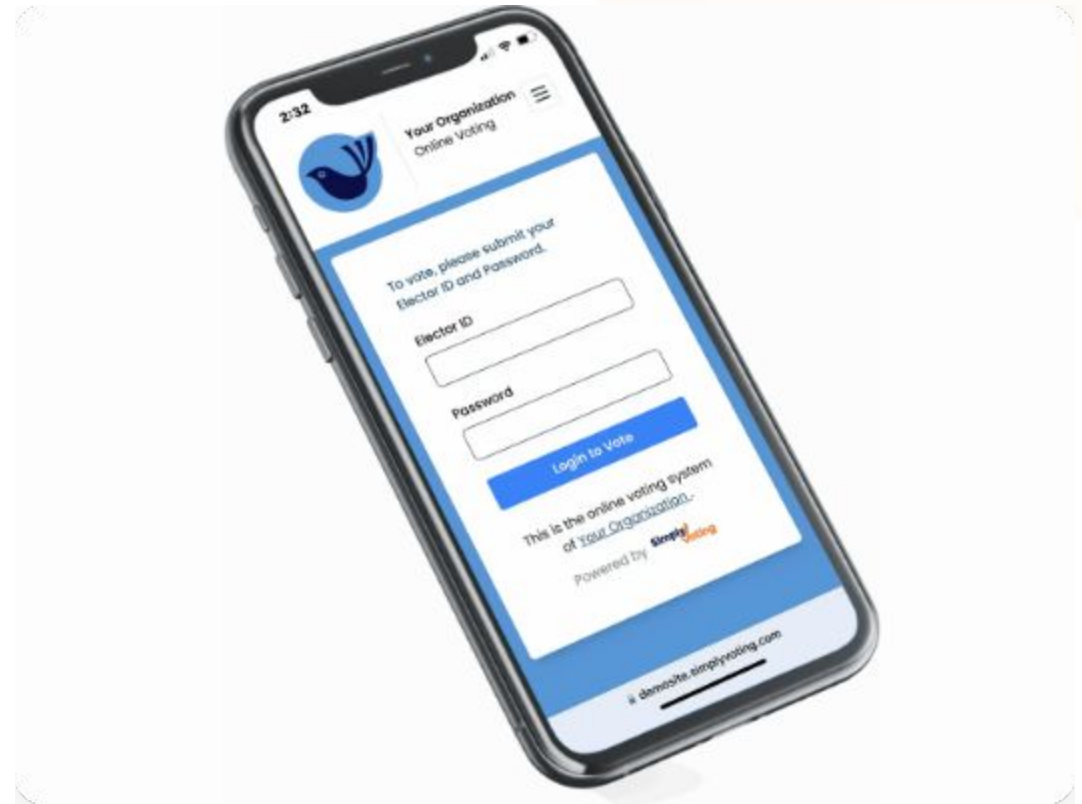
2:32

Your Organization
Online Voting

To vote, please submit your Elector ID and Password.

Elector ID

Password

Login to Vote

This is the online voting system of Your Organization.

Powered by Simply Voting

demosite.simplyvoting.com